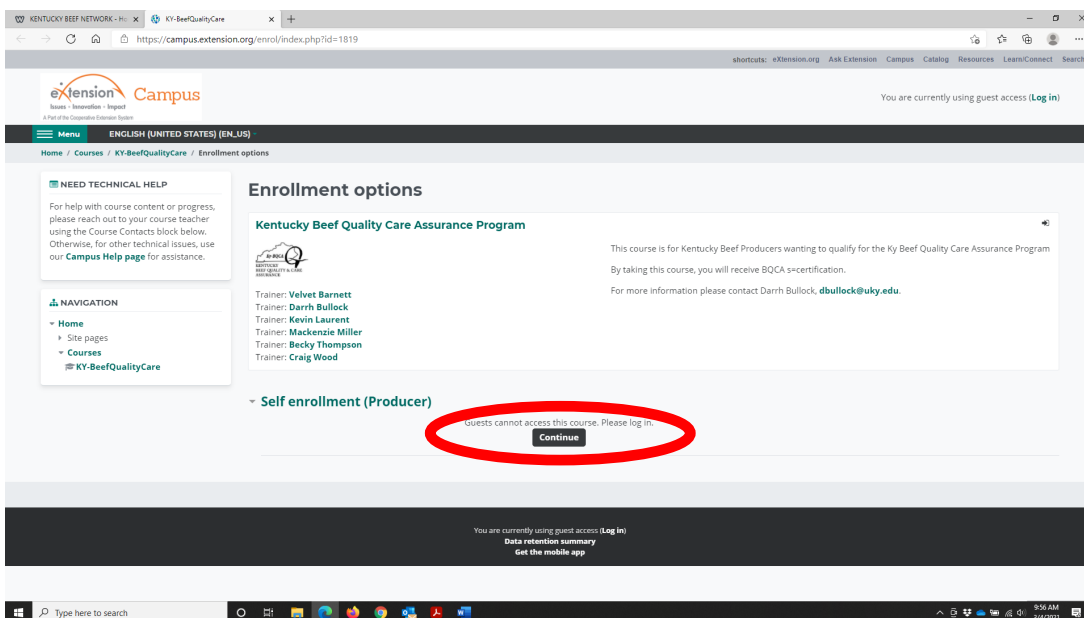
KENTUCKY BEEF NETWORK - Ho ×
KY-BeefQualityCare ×
https://campus.extension.org/enrol/index.php?id=1819

shortcuts: eXtension.org Ask Extension Campus Catalog Resources Learn/Connect Search

eXtension Campus
Issues • Innovation • Impact
A Part of the Cooperative Extension System

You are currently using guest access (Log in)

Menu ENGLISH (UNITED STATES) (EN_US)

Home / Courses / KY-BeefQualityCare / Enrollment options

NEED TECHNICAL HELP

For help with course content or progress, please reach out to your course teacher using the Course Contacts block below. Otherwise, for other technical issues, use our Campus Help page for assistance.

NAVIGATION

Home
Site pages
Courses
KY-BeefQualityCare

Enrollment options

Kentucky Beef Quality Care Assurance Program

KY-BQCA
KENTUCKY
BEEF QUALITY & CARE
ASSURANCE

This course is for Kentucky Beef Producers wanting to qualify for the Ky Beef Quality Care Assurance Program

By taking this course, you will receive BQCA s=certification.

For more information please contact Darrh Bullock, dbullock@uky.edu.

Trainer: Velvet Barnett
Trainer: Darrh Bullock
Trainer: Kevin Laurent
Trainer: Mackenzie Miller
Trainer: Becky Thompson
Trainer: Craig Wood

Self enrollment (Producer)

Guests cannot access this course. Please log in.

Continue

You are currently using guest access (Log in)
Data retention summary
Get the mobile app

Type here to search

9:56 AM
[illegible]